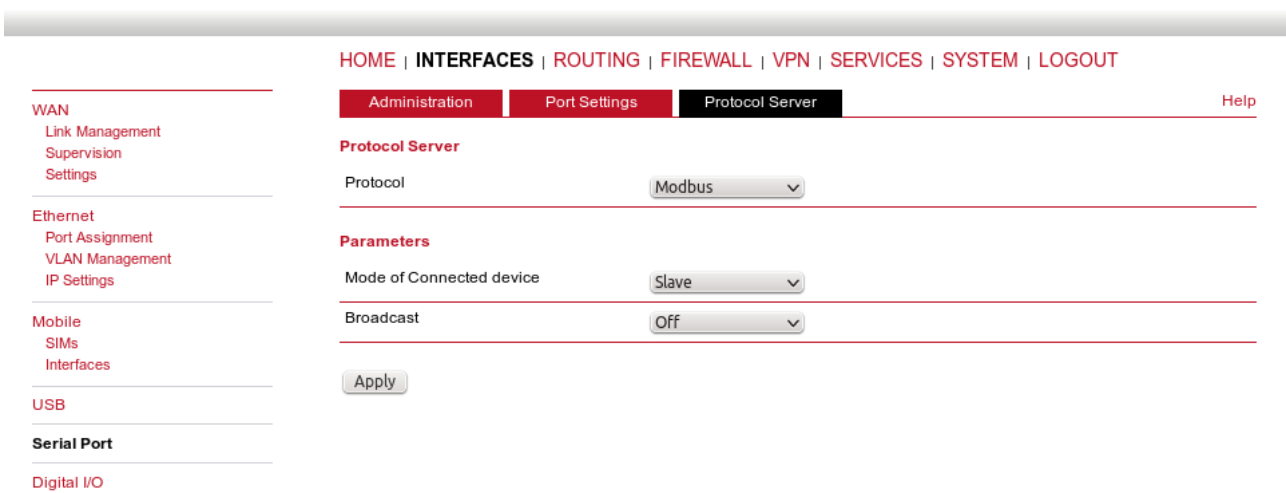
HOME | INTERFACES | ROUTING | FIREWALL | VPN | SERVICES | SYSTEM | LOGOUT

WAN
Link Management
Supervision
Settings

Ethernet
Port Assignment
VLAN Management
IP Settings

Mobile
SIMs
Interfaces

USB

Serial Port

Digital I/O

Administration | Port Settings | Protocol Server

Help

Protocol Server

Protocol | Modbus

Parameters

Mode of Connected device | Slave

Broadcast | Off

Apply